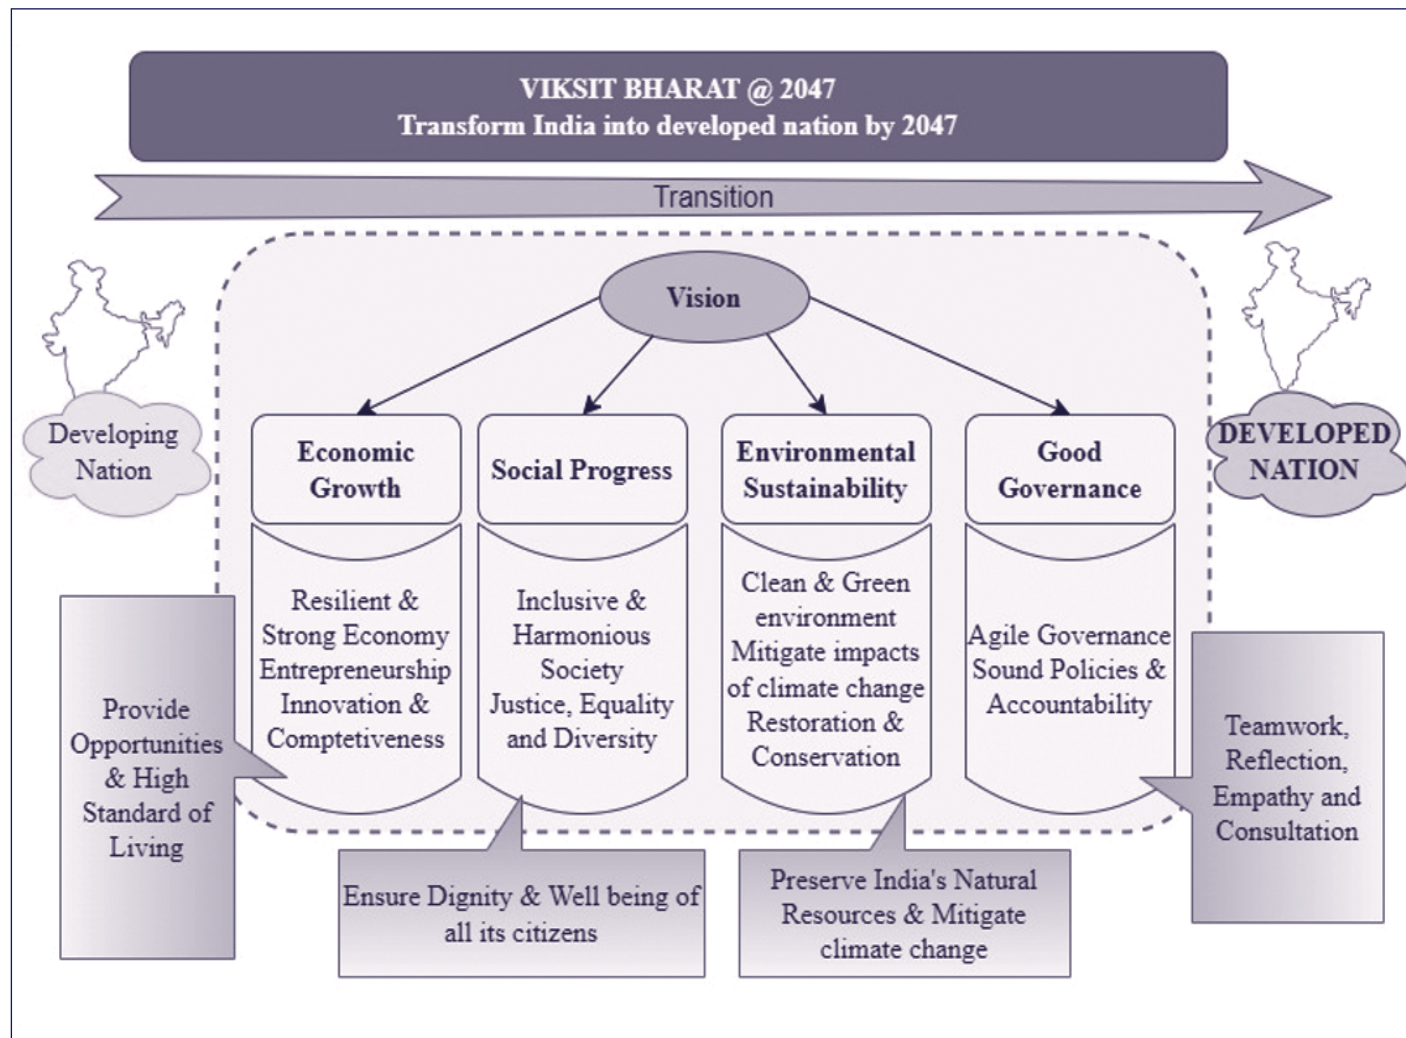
VIKSIT BHARAT @ 2047
Transform India into developed nation by 2047

Transition

Developing Nation

Vision

DEVELOPED NATION

Economic Growth

Resilient & Strong Economy Entrepreneurship Innovation & Comptetiveness

Social Progress

Inclusive & Harmonious Society Justice, Equality and Diversity

Environmental Sustainability

Clean & Green environment Mitigate impacts of climate change Restoration & Conservation

Good Governance

Agile Governance Sound Policies & Accountability

Provide Opportunities & High Standard of Living

Ensure Dignity & Well being of all its citizens

Preserve India's Natural Resources & Mitigate climate change

Teamwork, Reflection, Empathy and Consultation